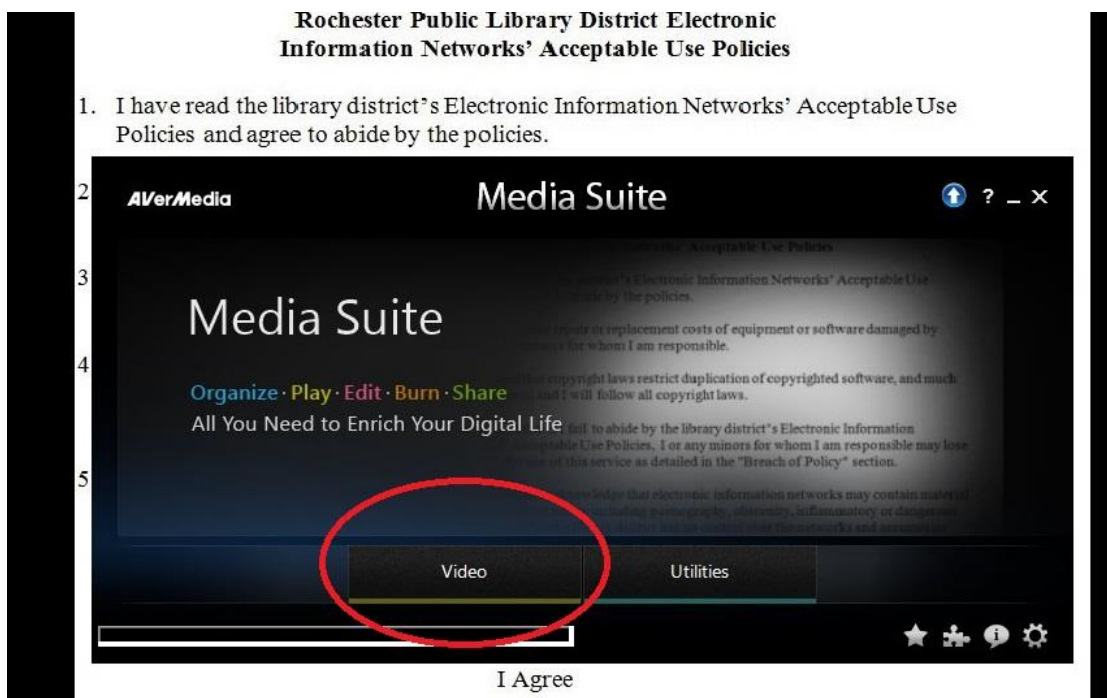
Rochester Public Library District Electronic Information Networks' Acceptable Use Policies

1. I have read the library district's Electronic Information Networks' Acceptable Use Policies and agree to abide by the policies.

2

AVerMedia

Media Suite

? _ ×

3

Media Suite

Organize · Play · Edit · Burn · Share
All You Need to Enrich Your Digital Life

4

5

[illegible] Acceptable Use Policies

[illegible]'s Electronic Information Networks' Acceptable Use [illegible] by the policies.

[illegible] repairs or replacement costs of equipment or software damaged by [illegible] for whom I am responsible.

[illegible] copyright laws restrict duplication of copyrighted software, and much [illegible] and I will follow all copyright laws.

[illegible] fail to abide by the library district's Electronic Information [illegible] Acceptable Use Policies, I or any minors for whom I am responsible may lose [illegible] use of this service as detailed in the "Breach of Policy" section.

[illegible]

Video

Utilities

I Agree